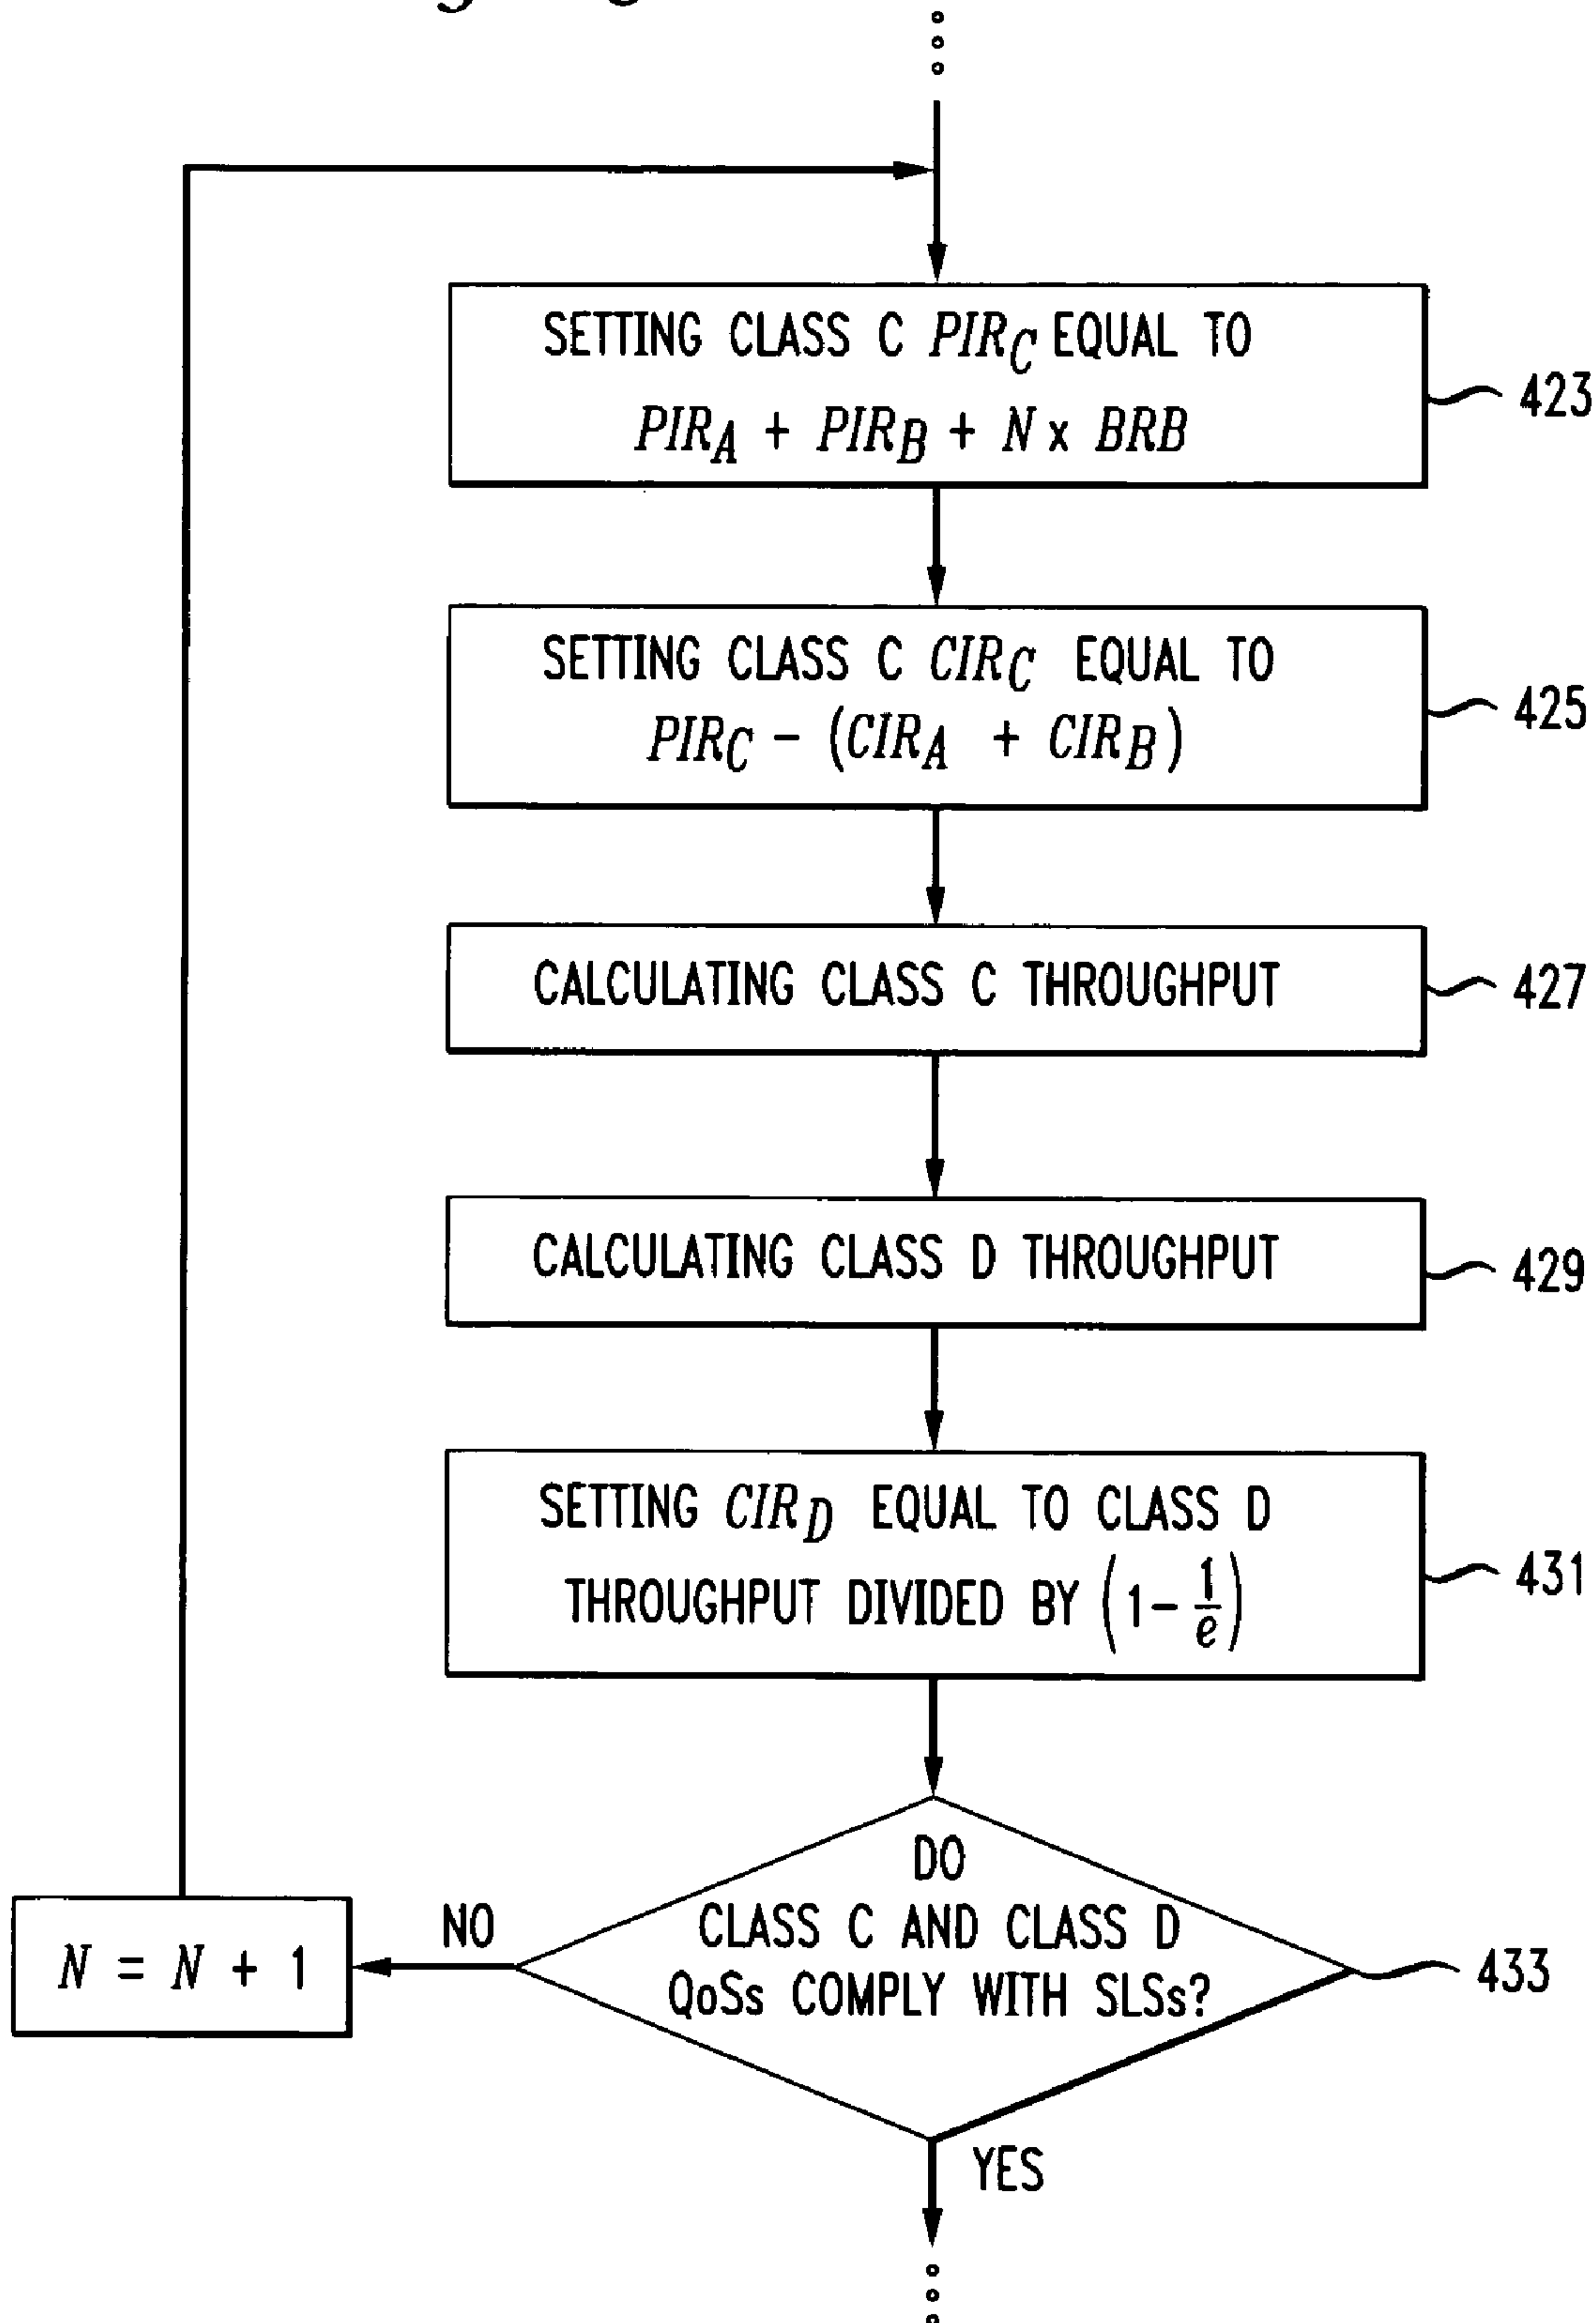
SETTING CLASS C $PIR_C$ EQUAL TO $PIR_A + PIR_B + N \times BRB$

423

SETTING CLASS C $CIR_C$ EQUAL TO $PIR_C - (CIR_A + CIR_B)$

425

CALCULATING CLASS C THROUGHPUT

427

CALCULATING CLASS D THROUGHPUT

429

SETTING $CIR_D$ EQUAL TO CLASS D THROUGHPUT DIVIDED BY $\left(1-\frac{1}{e}\right)$

431

DO CLASS C AND CLASS D QoSs COMPLY WITH SLSs?

433

NO

$N = N + 1$

YES